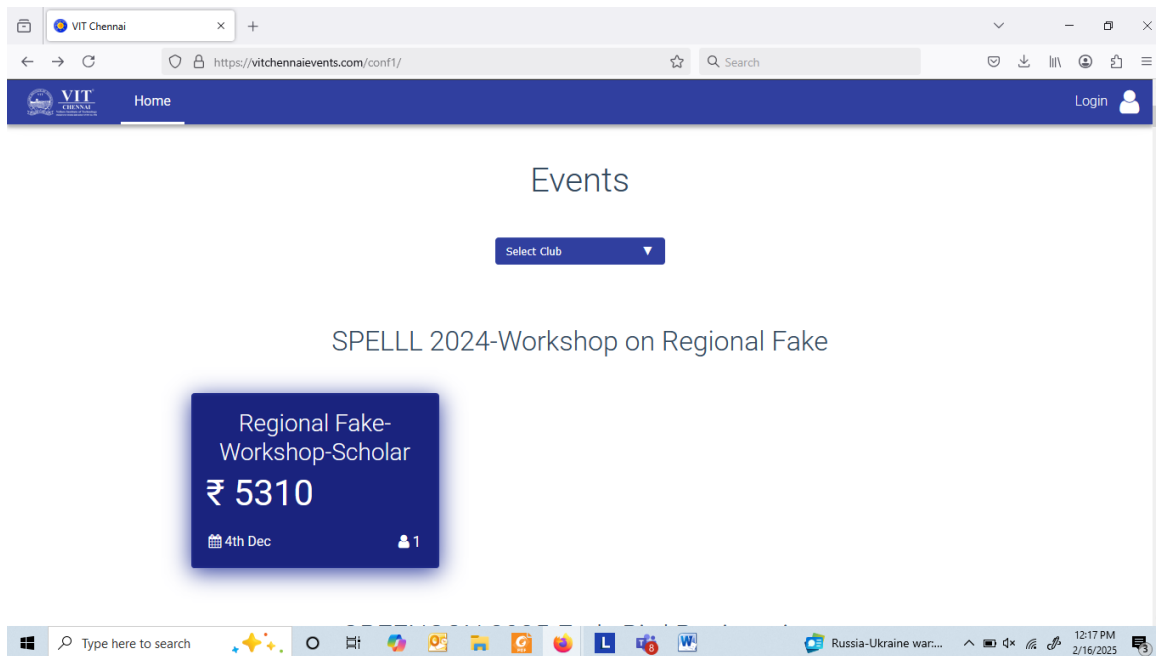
VIT Chennai

https://vitchennaievents.com/conf1/

Search

VIT CHENNAI

Home

Login

Events

Select Club

SPELLL 2024-Workshop on Regional Fake

Regional Fake-Workshop-Scholar

₹ 5310

4th Dec

1

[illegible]

Type here to search

Russia-Ukraine war:...

12:17 PM
2/16/2025